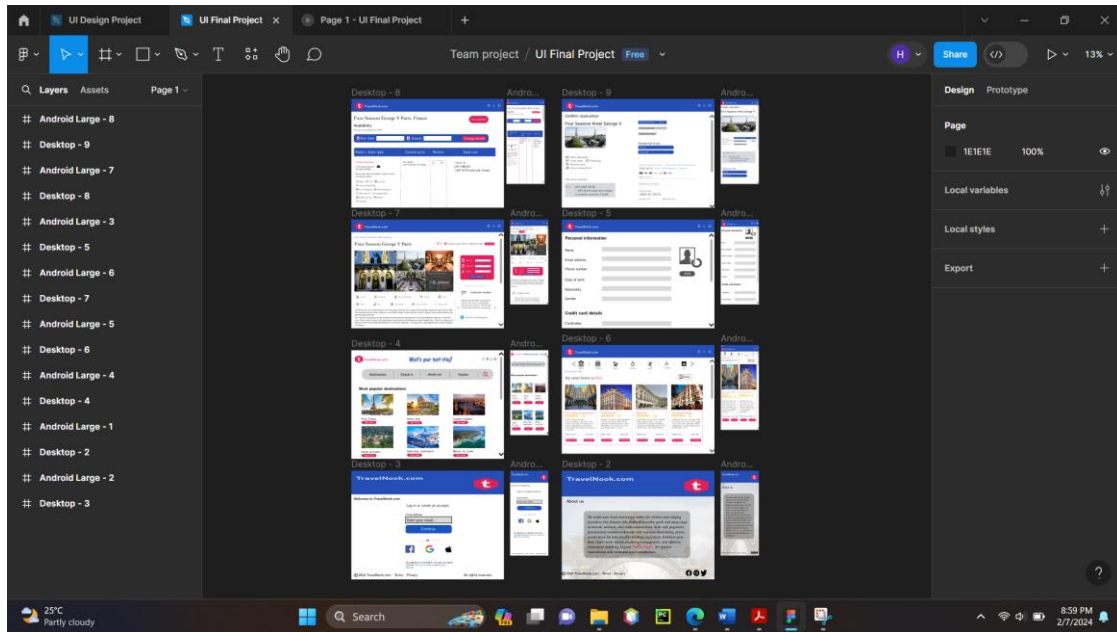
UI Design Project
UI Final Project
Page 1 - UI Final Project
Team project / UI Final Project Free
H
Share
13%
Layers Assets
Page 1
Android Large - 8
Desktop - 9
Android Large - 7
Desktop - 8
Android Large - 3
Desktop - 5
Android Large - 6
Desktop - 7
Android Large - 5
Desktop - 6
Android Large - 4
Desktop - 4
Android Large - 1
Desktop - 2
Android Large - 2
Desktop - 3
Desktop - 8
Andro...
Desktop - 9
Andro...
Four Seasons George V Paris, France
Availability
Confirm reservation
Four Seasons Hotel George V
Desktop - 7
Andro...
Desktop - 5
Andro...
Four Seasons George V Paris
Personal information
Name
Email address
Phone number
Date of birth
Nationality
Gender
Credit card details
Cardholder
Desktop - 4
Andro...
Desktop - 6
Andro...
What's your next stay?
Most popular destinations
Desktop - 3
Andro...
Desktop - 2
Andro...
TravelNook.com
Welcome to TravelNook.com
Log in or create an account
Continue
About us
Design Prototype
Page
1E1E1E
100%
Local variables
Local styles
Export
25°C
Partly cloudy
Search
8:59 PM
2/7/2024